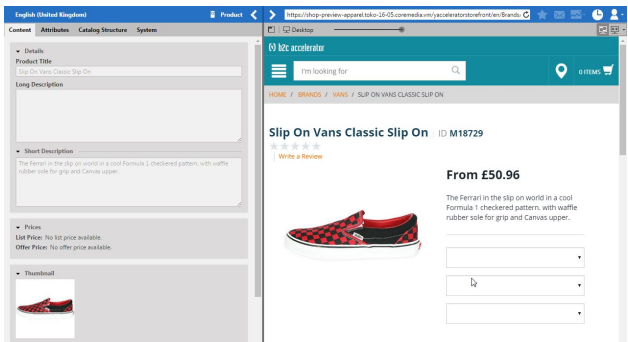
English (United Kingdom)

Product

Content Attributes Catalog Structure System

Details

Product Title

Slip On Vans Classic Slip On

Long Description

Short Description

The Ferrari in the slip on world in a cool Formula 1 checkered pattern, with waffle rubber sole for grip and Canvas upper.

Prices

List Price: No list price available.

Offer Price: No offer price available.

Thumbnail

https://shop-preview-apparel.toko-16-05.coremedia.vm/yacceleratorstorefront/en/Brands/

Desktop

b2c accelerator

I'm looking for

0 ITEMS

HOME / BRANDS / VANS / SLIP ON VANS CLASSIC SLIP ON

Slip On Vans Classic Slip On ID M18729

Write a Review

From £50.96

The Ferrari in the slip on world in a cool Formula 1 checkered pattern, with waffle rubber sole for grip and Canvas upper.